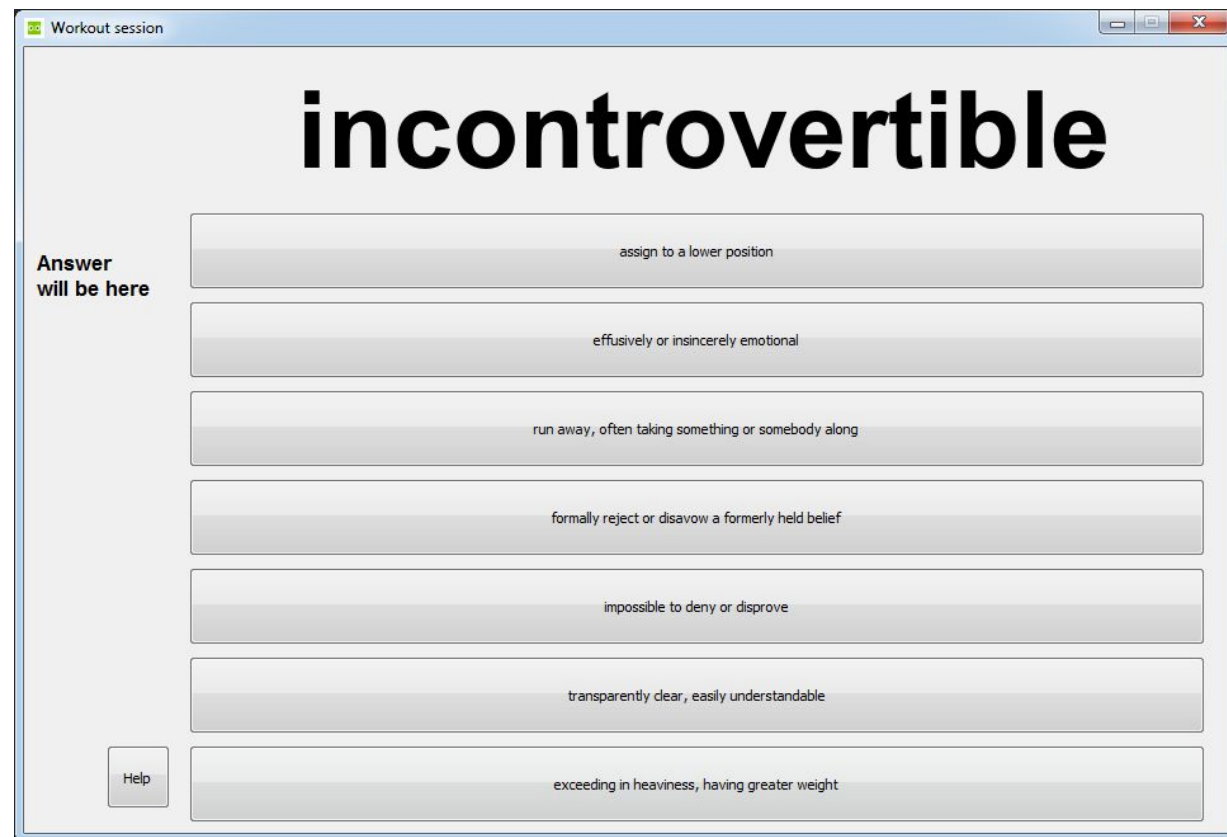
Workout session

incontrovertible

Answer
will be here

assign to a lower position

effusively or insincerely emotional

run away, often taking something or somebody along

formally reject or disavow a formerly held belief

impossible to deny or disprove

transparently clear, easily understandable

Help

exceeding in heaviness, having greater weight